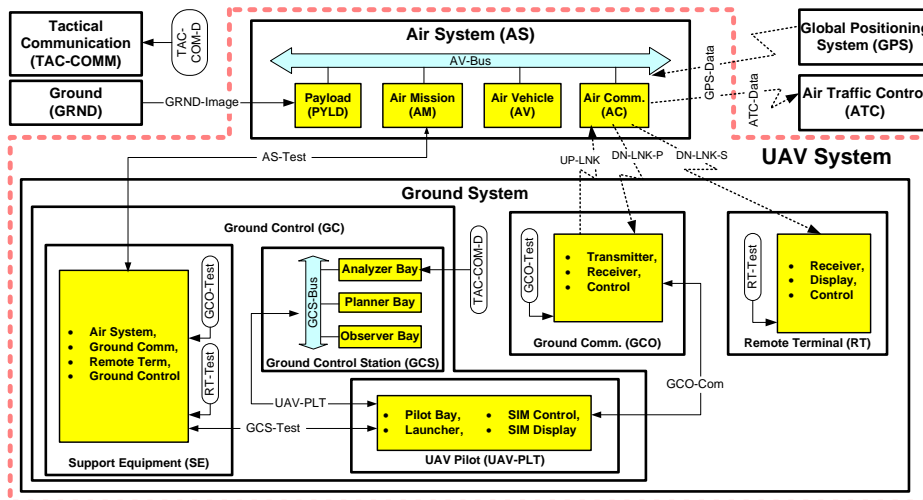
Tactical Communication (TAC-COMM)

TAC-COM-D

Ground (GRND)

GRND-Image

Air System (AS)

AV-Bus

Payload (PYLD)

Air Mission (AM)

Air Vehicle (AV)

Air Comm. (AC)

GPS-Data

Global Positioning System (GPS)

ATC-Data

Air Traffic Control (ATC)

AS-Test

UP-LNK

DN-LNK-P

DN-LNK-S

UAV System

Ground System

Ground Control (GC)

TAC-COM-D

GCO-Test

- Transmitter,
- Receiver,
- Control

Ground Comm. (GCO)

RT-Test

- Receiver,
- Display,
- Control

Remote Terminal (RT)

GCO-Test

RT-Test

- Air System,
- Ground Comm,
- Remote Term,
- Ground Control

Support Equipment (SE)

GCS-Bus

Analyzer Bay

Planner Bay

Observer Bay

Ground Control Station (GCS)

GCO-Com

UAV-PLT

GCS-Test

- Pilot Bay,
- Launcher,
- SIM Control,
- SIM Display

UAV Pilot (UAV-PLT)